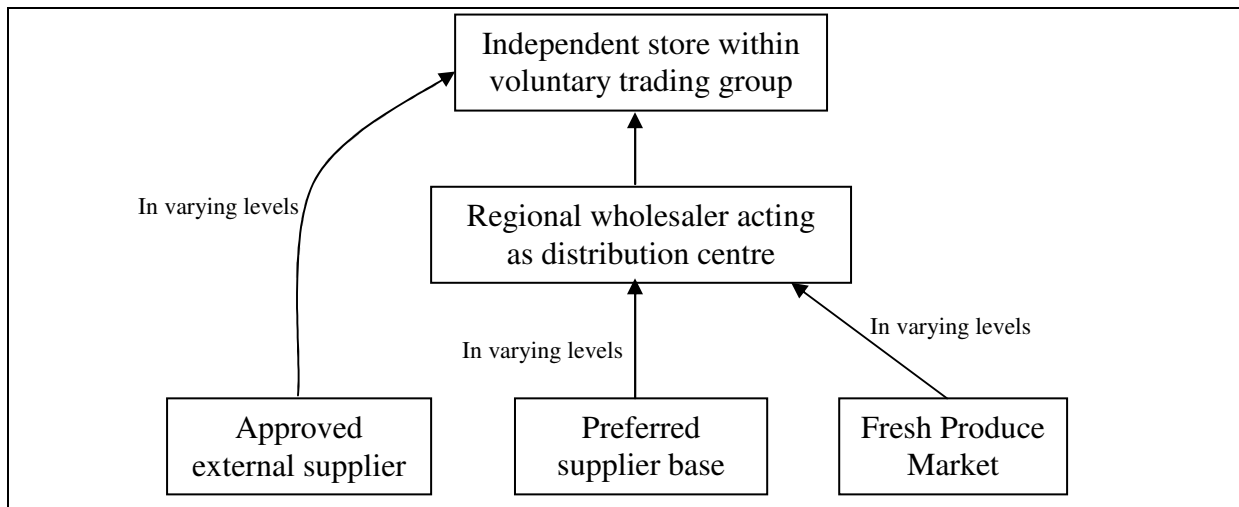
Independent store within voluntary trading group

In varying levels

Regional wholesaler acting as distribution centre

In varying levels

In varying levels

Approved external supplier

Preferred supplier base

Fresh Produce Market